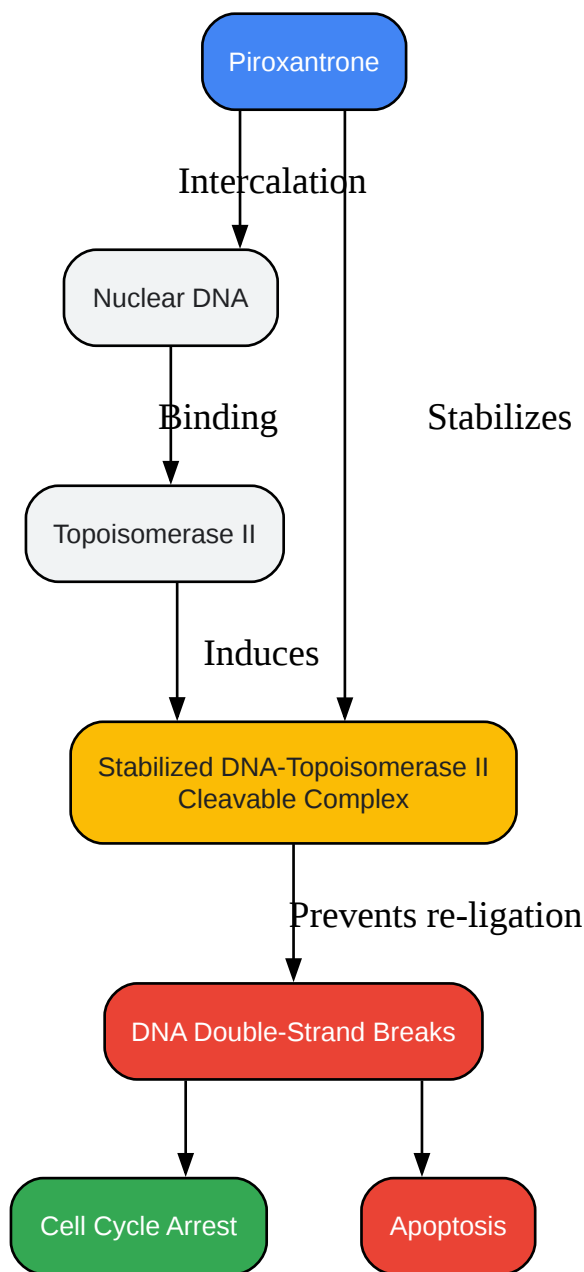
Piroxantrone

Intercalation

Nuclear DNA

Binding

Stabilizes

Topoisomerase II

Induces

Stabilized DNA-Topoisomerase II Cleavable Complex

Prevents re-ligation

DNA Double-Strand Breaks

Cell Cycle Arrest

Apoptosis